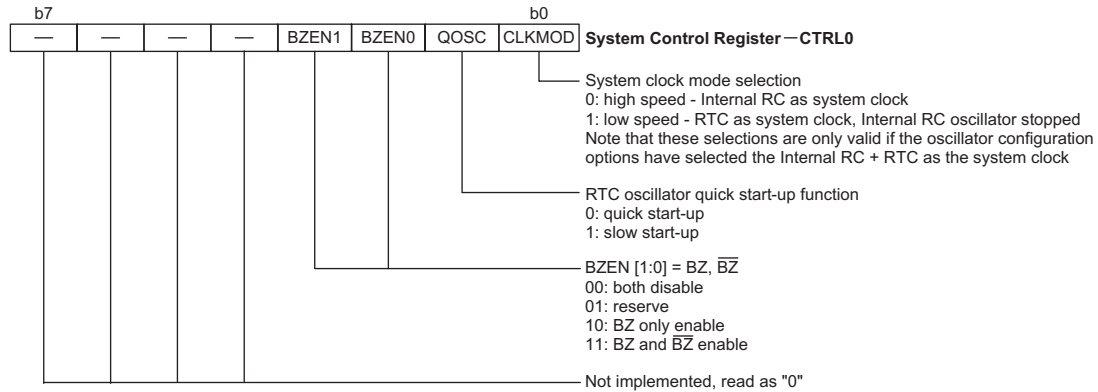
b7 b0

| — | — | — | — | BZEN1 | BZEN0 | QOSC | CLKMOD |
|---|---|---|---|---|---|---|---|

System Control Register－CTRL0

System clock mode selection
0: high speed - Internal RC as system clock
1: low speed - RTC as system clock, Internal RC oscillator stopped
Note that these selections are only valid if the oscillator configuration options have selected the Internal RC + RTC as the system clock

RTC oscillator quick start-up function
0: quick start-up
1: slow start-up

BZEN [1:0] = BZ, $\overline{BZ}$
00: both disable
01: reserve
10: BZ only enable
11: BZ and $\overline{BZ}$ enable

Not implemented, read as "0"